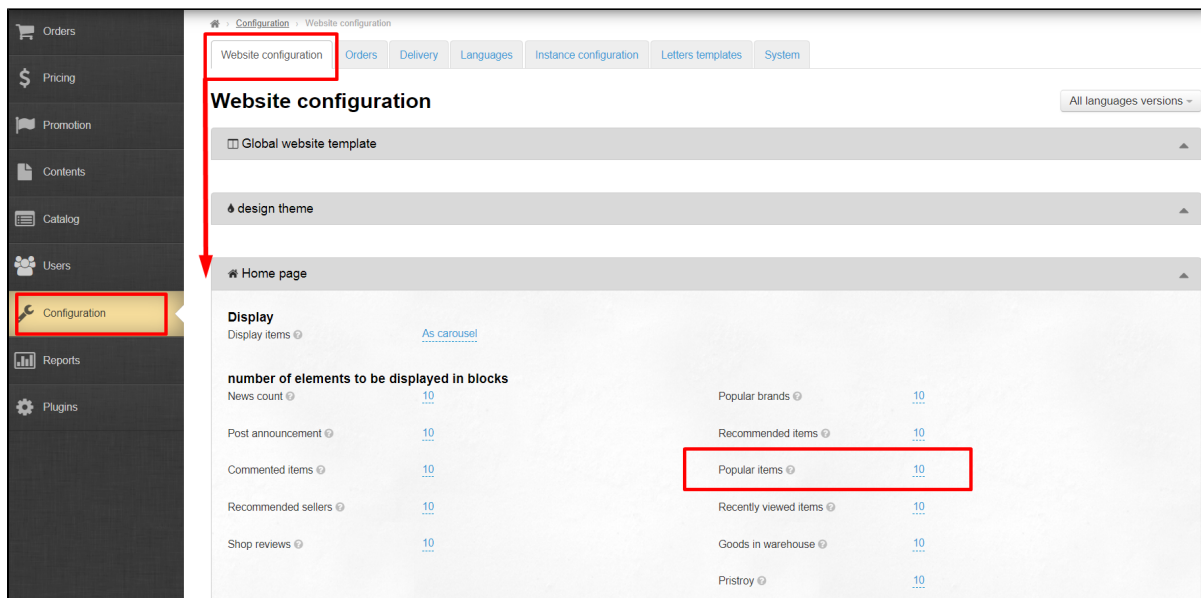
Orders
Pricing
Promotion
Contents
Catalog
Users
Configuration
Reports
Plugins

Configuration › Website configuration

Website configuration | Orders | Delivery | Languages | Instance configuration | Letters templates | System

Website configuration

All languages versions

Global website template

design theme

Home page

Display
Display items As carousel

number of elements to be displayed in blocks

News count 10
Post announcement 10
Commented items 10
Recommended sellers 10
Shop reviews 10

Popular brands 10
Recommended items 10
Popular items 10
Recently viewed items 10
Goods in warehouse 10
Pristroy 10